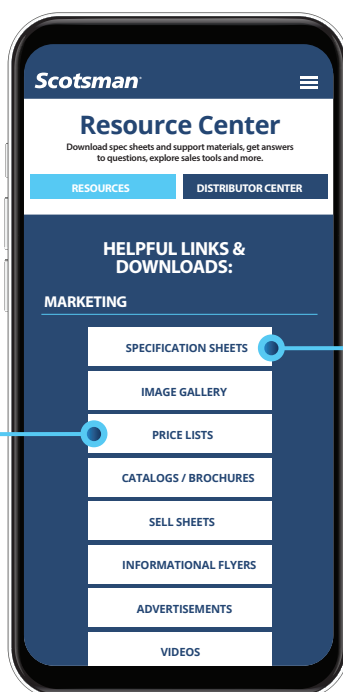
Scotsman

Resource Center

Download spec sheets and support materials, get answers to questions, explore sales tools and more.

RESOURCES

DISTRIBUTOR CENTER

HELPFUL LINKS & DOWNLOADS:

MARKETING

SPECIFICATION SHEETS

IMAGE GALLERY

PRICE LISTS

CATALOGS / BROCHURES

SELL SHEETS

INFORMATIONAL FLYERS

ADVERTISEMENTS

VIDEOS